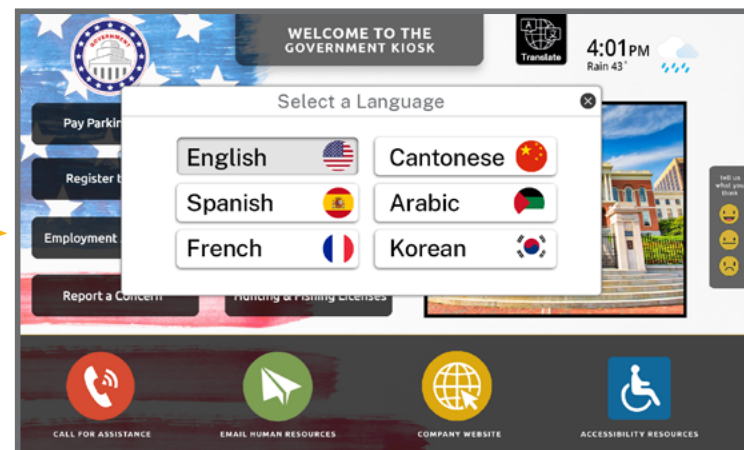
GOVERNMENT

WELCOME TO THE GOVERNMENT KIOSK

Translate

4:01PM
Rain 43°

Pay Parkin

Register t

Employment

Report a Concern

Hunting & Fishing Licenses

Select a Language

English

Cantonese

Spanish

Arabic

French

Korean

Tell us what you think

CALL FOR ASSISTANCE

EMAIL HUMAN RESOURCES

COMPANY WEBSITE

ACCESSIBILITY RESOURCES